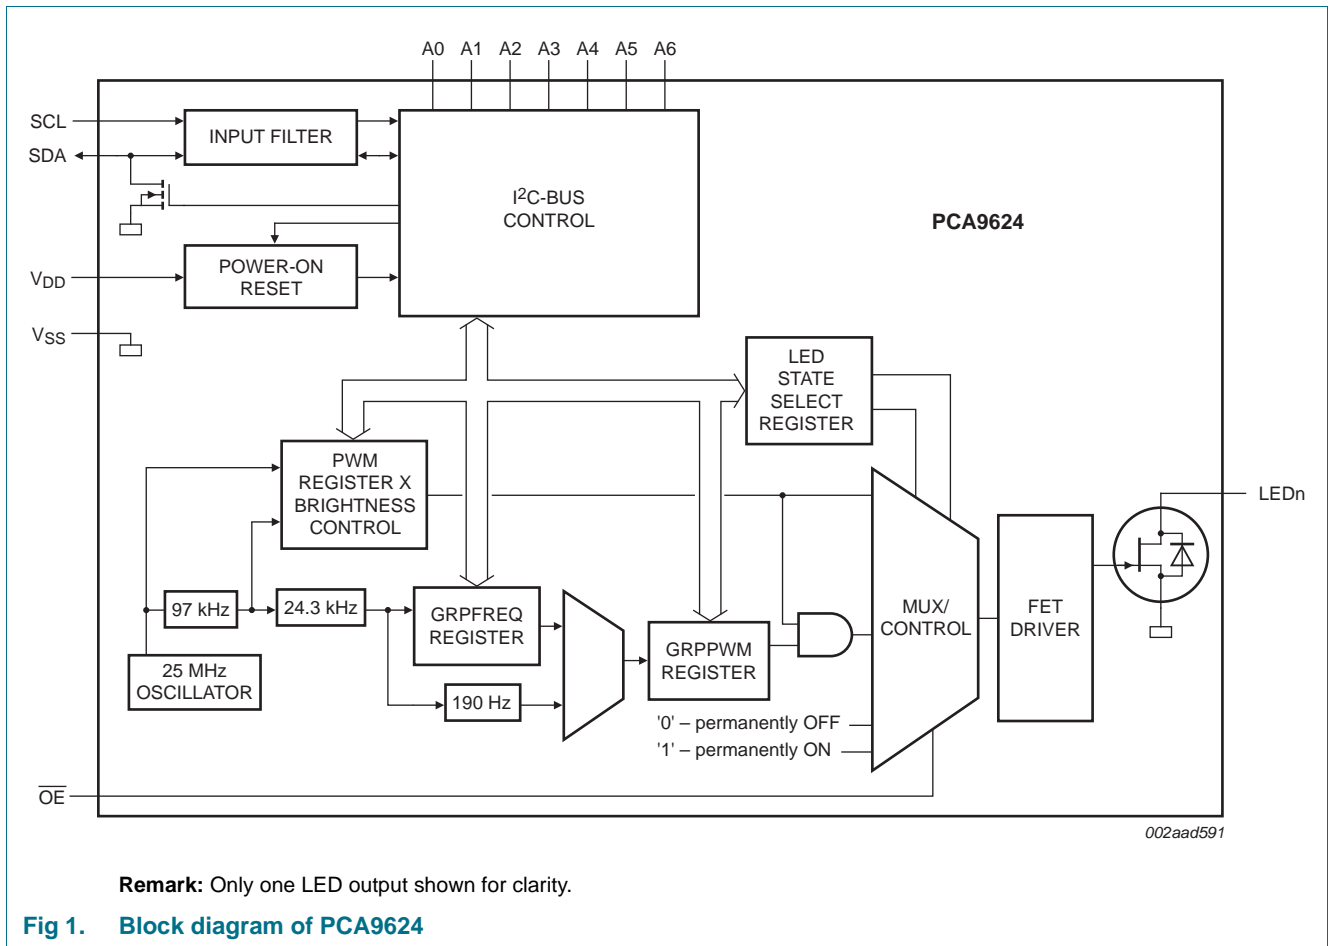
A0 A1 A2 A3 A4 A5 A6

SCL

SDA

INPUT FILTER

$I^2C$-BUS CONTROL

PCA9624

$V_{DD}$

POWER-ON RESET

$V_{SS}$

LED STATE SELECT REGISTER

PWM REGISTER X BRIGHTNESS CONTROL

LEDn

97 kHz

24.3 kHz

GRPFREQ REGISTER

GRPPWM REGISTER

MUX/ CONTROL

FET DRIVER

25 MHz OSCILLATOR

190 Hz

'0' – permanently OFF

'1' – permanently ON

$\overline{OE}$

002aad591

**Remark:** Only one LED output shown for clarity.

**Fig 1. Block diagram of PCA9624**